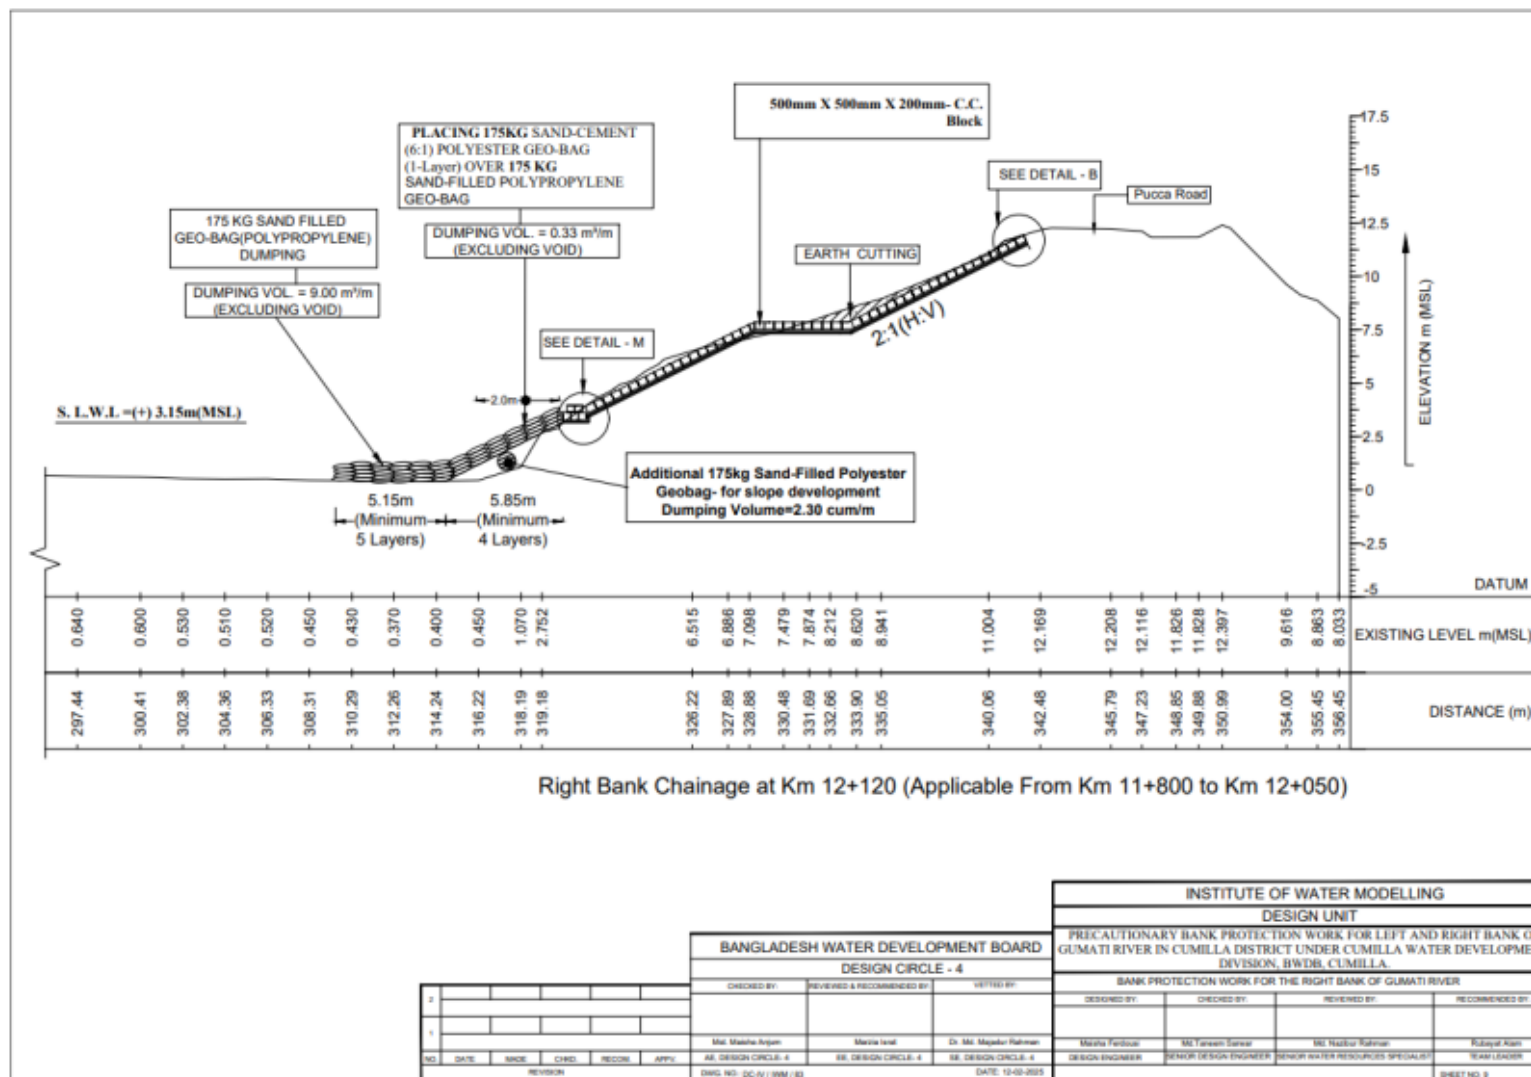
500mm X 500mm X 200mm- C.C. Block

PLACING 175KG SAND-CEMENT (6:1) POLYESTER GEO-BAG (1-Layer) OVER 175 KG SAND-FILLED POLYPROPYLENE GEO-BAG

DUMPING VOL. = 0.33 m³/m (EXCLUDING VOID)

175 KG SAND FILLED GEO-BAG(POLYPROPYLENE) DUMPING

DUMPING VOL. = 9.00 m³/m (EXCLUDING VOID)

SEE DETAIL - B

Pucca Road

EARTH CUTTING

2:1(H:V)

SEE DETAIL - M

2.0m

S. L.W.L =(+) 3.15m(MSL)

Additional 175kg Sand-Filled Polyester Geobag- for slope development Dumping Volume=2.30 cum/m

5.15m (Minimum 5 Layers)

5.85m (Minimum 4 Layers)

17.5
15
12.5
10
7.5
5
2.5
0
-2.5
-5

ELEVATION m (MSL)

DATUM

| 0.640 | 0.600 | 0.530 | 0.510 | 0.520 | 0.450 | 0.430 | 0.370 | 0.400 | 0.450 | 1.070 | 2.752 | 6.515 | 6.886 | 7.098 | 7.479 | 7.874 | 8.212 | 8.620 | 8.941 | 11.004 | 12.169 | 12.208 | 12.116 | 11.826 | 11.828 | 12.397 | 9.616 | 8.863 | 8.033 | EXISTING LEVEL m(MSL) |
|---|---|---|---|---|---|---|---|---|---|---|---|---|---|---|---|---|---|---|---|---|---|---|---|---|---|---|---|---|---|---|
| 297.44 | 300.41 | 302.38 | 304.36 | 306.33 | 308.31 | 310.29 | 312.26 | 314.24 | 316.22 | 318.19 | 319.18 | 326.22 | 327.89 | 328.88 | 330.48 | 331.69 | 332.66 | 333.90 | 335.05 | 340.06 | 342.48 | 345.79 | 347.23 | 348.85 | 349.88 | 350.99 | 354.00 | 355.45 | 356.45 | DISTANCE (m) |

Right Bank Chainage at Km 12+120 (Applicable From Km 11+800 to Km 12+050)

INSTITUTE OF WATER MODELLING
DESIGN UNIT
PRECAUTIONARY BANK PROTECTION WORK FOR LEFT AND RIGHT BANK O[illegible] GUMATI RIVER IN CUMILLA DISTRICT UNDER CUMILLA WATER DEVELOPME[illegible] DIVISION, BWDB, CUMILLA.
BANK PROTECTION WORK FOR THE RIGHT BANK OF GUMATI RIVER
DESIGNED BY: CHECKED BY: REVIEWED BY: RECOMMENDED BY:
Maisha Ferdousi | Md.Tanseem Sarwar | Md. Nazibur Rahman | Rubayat Alam
DESIGN ENGINEER | SENIOR DESIGN ENGINEER | SENIOR WATER RESOURCES SPECIALIST | TEAM LEADER
SHEET NO. 9

BANGLADESH WATER DEVELOPMENT BOARD
DESIGN CIRCLE - 4
CHECKED BY: | REVIEWED & RECOMMENDED BY: | VETTED BY:
Md. Maisha Anjum | Marzia Israt | Dr. Md. Mojadur Rahman
AE, DESIGN CIRCLE- 4 | EE, DESIGN CIRCLE- 4 | SE, DESIGN CIRCLE- 4
DWG. NO.: DC-IV / SWM / 83 | DATE: 12-02-2025

2
1
NO. | DATE | MADE | CHKD. | RECOM. | APPV.
REVISION